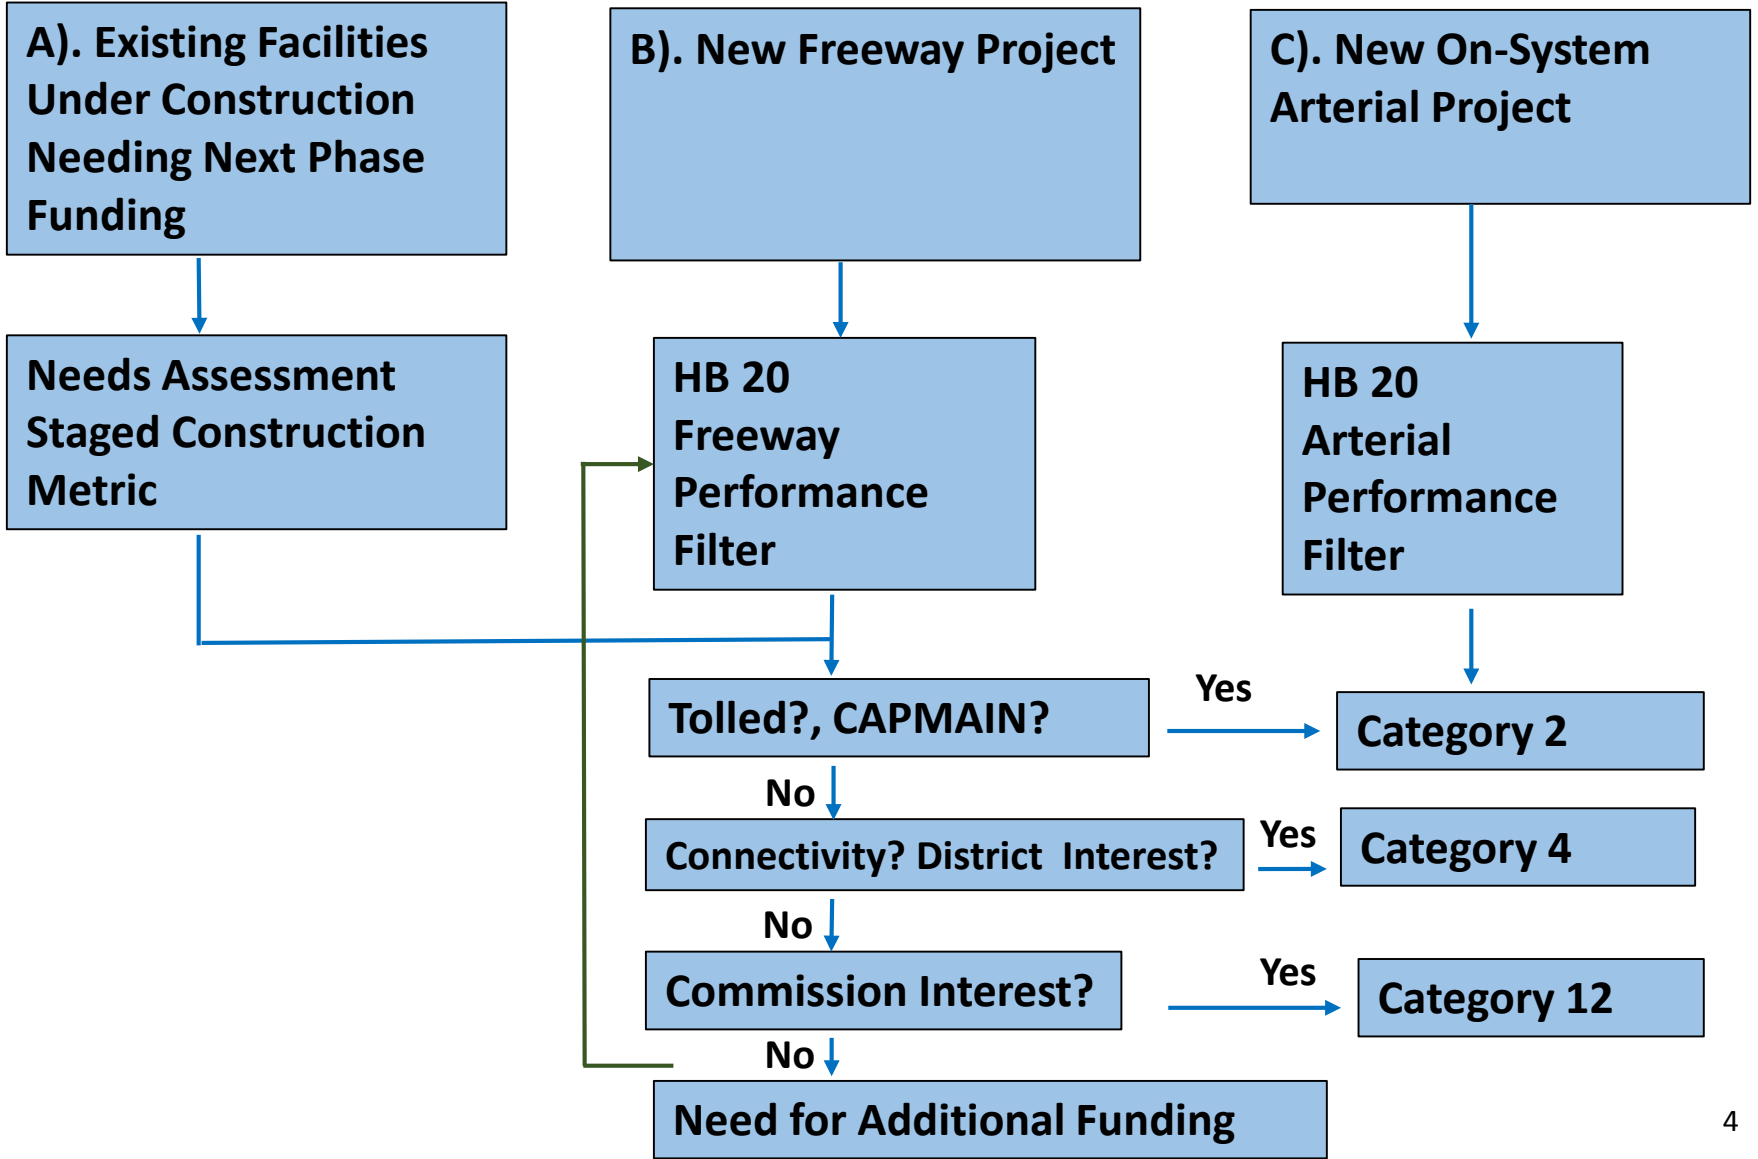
A). Existing Facilities Under Construction Needing Next Phase Funding

B). New Freeway Project

C). New On-System Arterial Project

Needs Assessment Staged Construction Metric

HB 20 Freeway Performance Filter

HB 20 Arterial Performance Filter

Tolled?, CAPMAIN?

Yes

Category 2

No

Connectivity? District Interest?

Yes

Category 4

No

Commission Interest?

Yes

Category 12

No

Need for Additional Funding

4